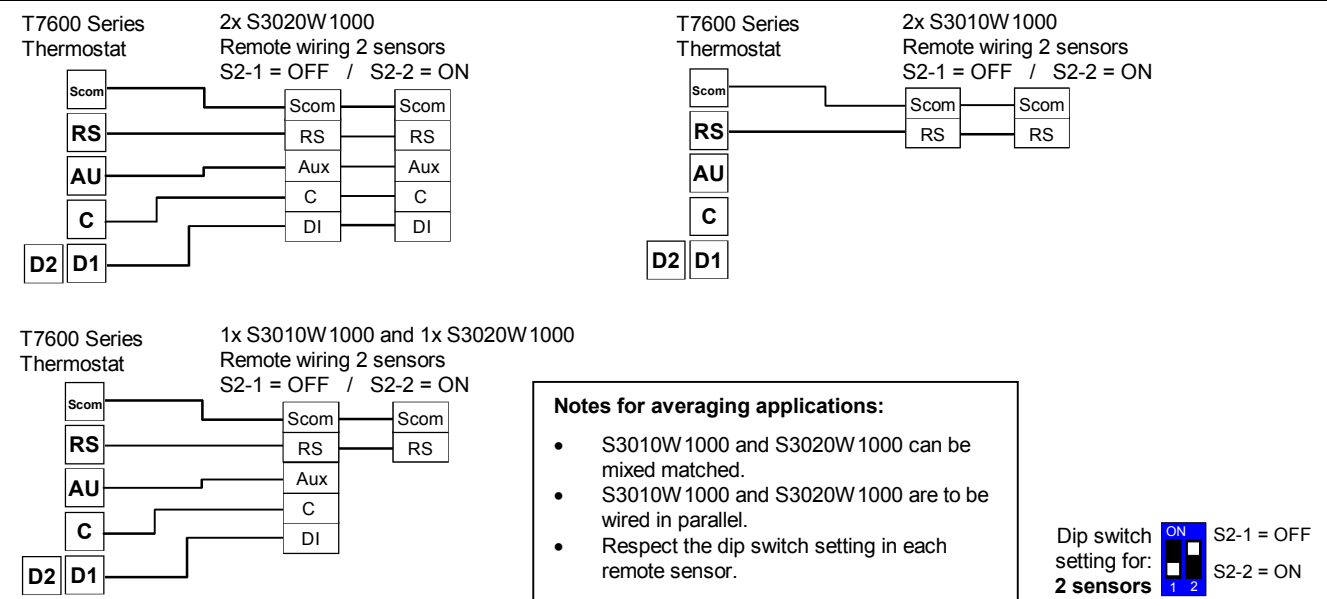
T7600 Series Thermostat

2x S3020W1000
Remote wiring 2 sensors
S2-1 = OFF / S2-2 = ON

Scom
RS
AU
C
D2 D1

Scom
RS
Aux
C
DI

Scom
RS
Aux
C
DI

T7600 Series Thermostat

2x S3010W1000
Remote wiring 2 sensors
S2-1 = OFF / S2-2 = ON

Scom
RS
AU
C
D2 D1

Scom
RS

Scom
RS

T7600 Series Thermostat

1x S3010W1000 and 1x S3020W1000
Remote wiring 2 sensors
S2-1 = OFF / S2-2 = ON

Scom
RS
AU
C
D2 D1

Scom
RS
Aux
C
DI

Scom
RS

**Notes for averaging applications:**

- S3010W1000 and S3020W1000 can be mixed matched.
- S3010W1000 and S3020W1000 are to be wired in parallel.
- Respect the dip switch setting in each remote sensor.

Dip switch setting for: **2 sensors**

ON
1 2

S2-1 = OFF
S2-2 = ON